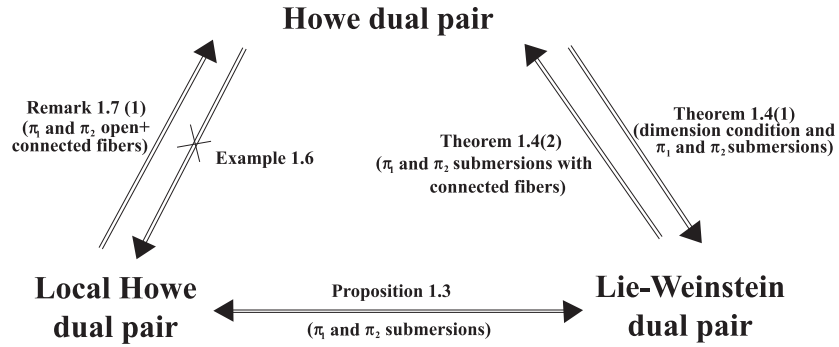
Howe dual pair

Remark 1.7 (1)
($\pi_1$ and $\pi_2$ open+ connected fibers)

Example 1.6

Theorem 1.4(2)
($\pi_1$ and $\pi_2$ submersions with connected fibers)

Theorem 1.4(1)
(dimension condition and $\pi_1$ and $\pi_2$ submersions)

Local Howe dual pair

Proposition 1.3
($\pi_1$ and $\pi_2$ submersions)

Lie-Weinstein dual pair